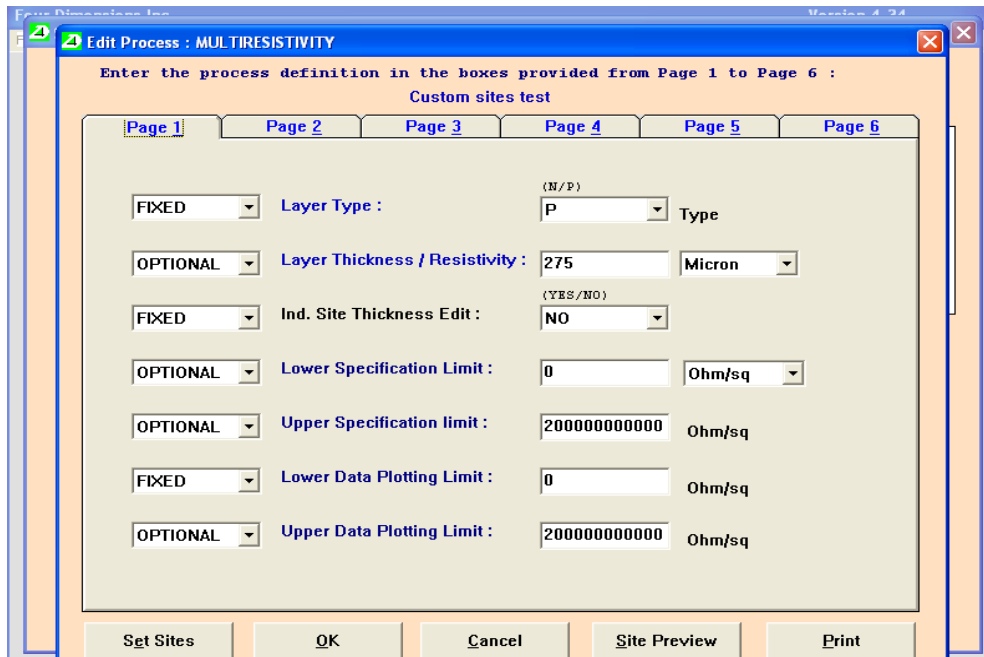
Four Dimensions Inc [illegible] Version 4.34

Edit Process : MULTIRESISTIVITY

Enter the process definition in the boxes provided from Page 1 to Page 6 :
Custom sites test

Page 1 | Page 2 | Page 3 | Page 4 | Page 5 | Page 6

FIXED | Layer Type : | (N/P) P | Type

OPTIONAL | Layer Thickness / Resistivity : | 275 | Micron

FIXED | Ind. Site Thickness Edit : | (YES/NO) NO

OPTIONAL | Lower Specification Limit : | 0 | Ohm/sq

OPTIONAL | Upper Specification limit : | 200000000000 | Ohm/sq

FIXED | Lower Data Plotting Limit : | 0 | Ohm/sq

OPTIONAL | Upper Data Plotting Limit : | 200000000000 | Ohm/sq

Set Sites | OK | Cancel | Site Preview | Print